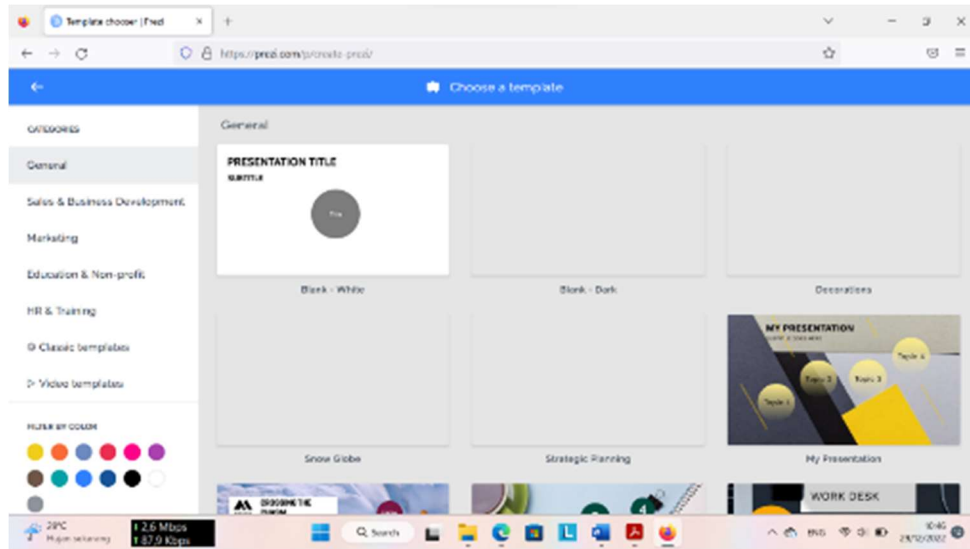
Template chooser | Prezi

https://prezi.com/create-prezi/

Choose a template

CATEGORIES

General

Sales & Business Development

Marketing

Education & Non-profit

HR & Training

Classic templates

Video templates

FILTER BY COLOR

General

PRESENTATION TITLE

SUBTITLE

Blank - White

Blank - Dark

Decorations

MY PRESENTATION

Topic 1

Topic 2

Topic 3

Topic 4

Snow Globe

Strategic Planning

My Presentation

WORK DESK

29°C

Hujan sebentar

↑2.6 Mbps

↓87.9 Kbps

Search

ENG

10:46

23/12/2022